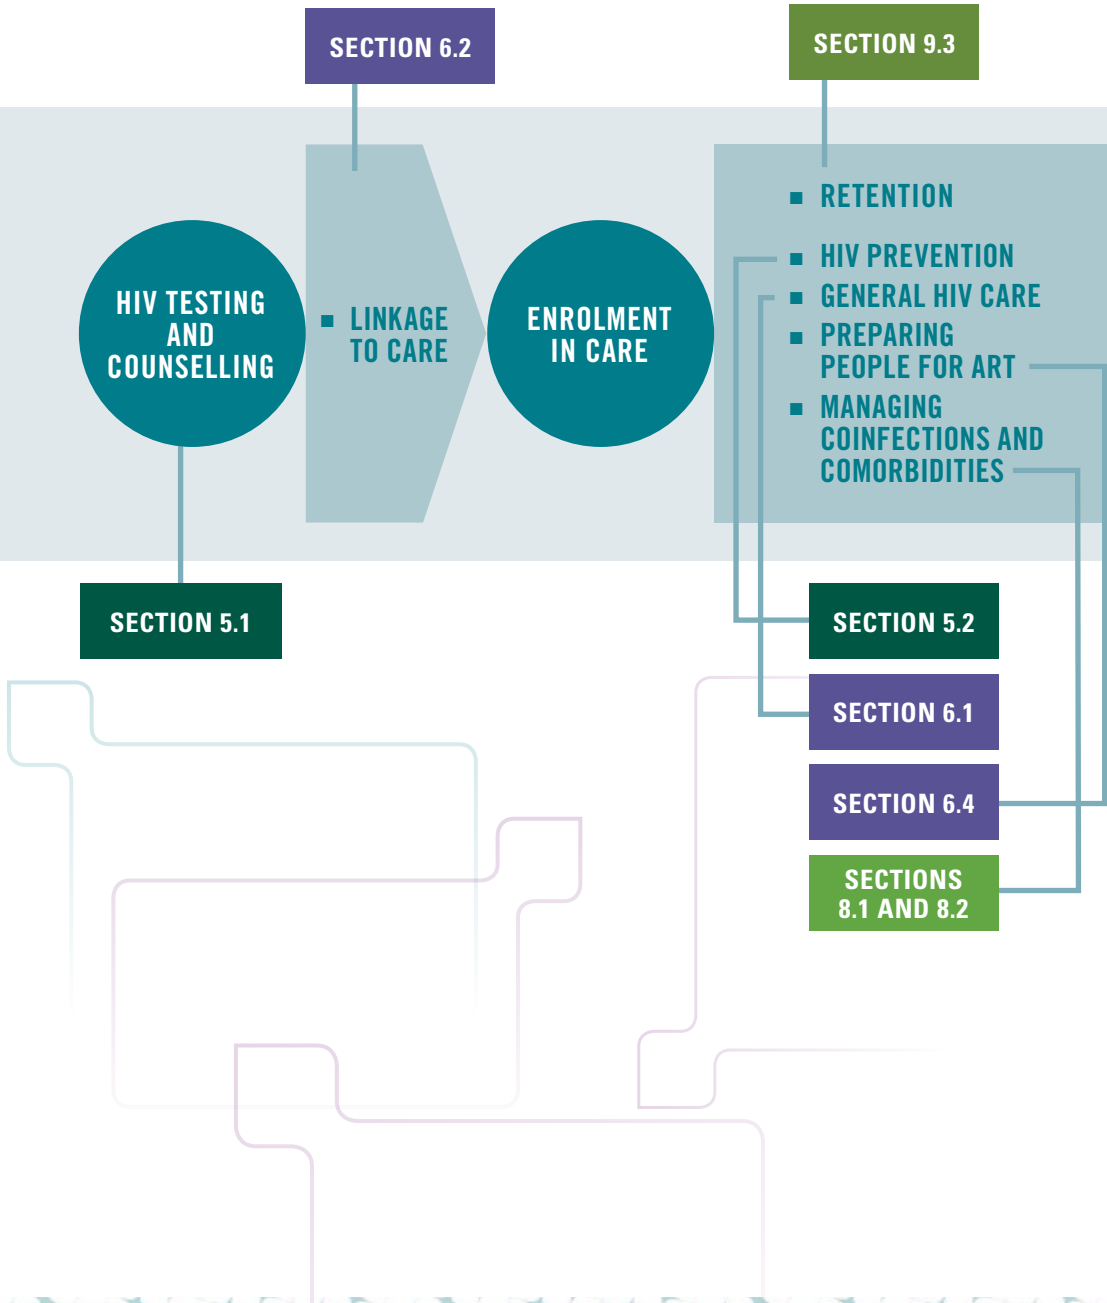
SECTION 6.2

SECTION 9.3

HIV TESTING AND COUNSELLING

LINKAGE TO CARE

ENROLMENT IN CARE

RETENTION

HIV PREVENTION

GENERAL HIV CARE

PREPARING PEOPLE FOR ART

MANAGING COINFECTIONS AND COMORBIDITIES

SECTION 5.1

SECTION 5.2

SECTION 6.1

SECTION 6.4

SECTIONS 8.1 AND 8.2